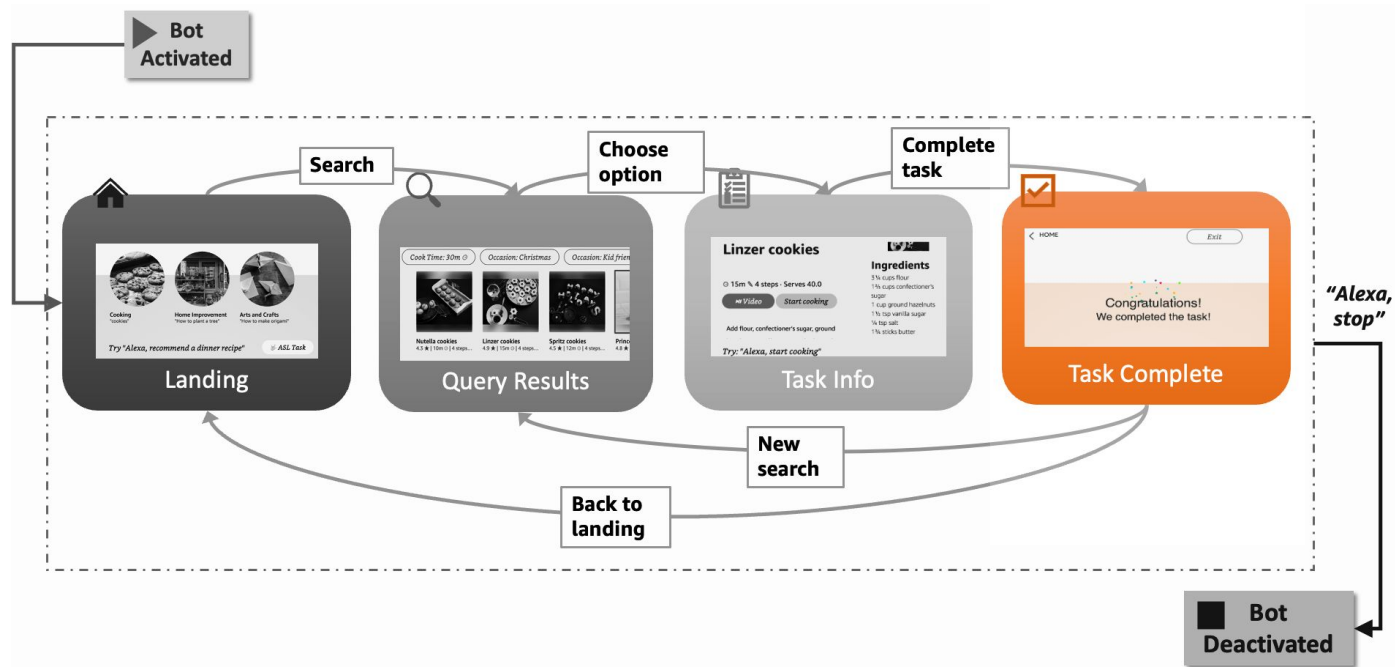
Bot Activated

Search

Choose option

Complete task

Cooking
"cookies"

Home Improvement
"How to plant a tree"

Arts and Crafts
"How to make origami"

Try "Alexa, recommend a dinner recipe"

ASL Task

Landing

Cook Time: 30m

Occasion: Christmas

Occasion: Kid frien

Nutella cookies
4.5 ★ | 18m | 4 steps

Linzer cookies
4.5 ★ | 15m | 4 steps

Spritz cookies
4.5 ★ | 12m | 4 steps

Prince
4.5

Query Results

Linzer cookies

15m 4 steps · Serves 40.0

Video

Start cooking

Add flour, confectioner's sugar, ground

Try: "Alexa, start cooking"

Ingredients
3 ¾ cups flour
1 ⅓ cups confectioner's sugar
1 cup ground hazelnuts
1 ½ tsp vanilla sugar
¼ tsp salt
1 ¾ sticks butter

Task Info

HOME

Exit

Congratulations!
We completed the task!

Task Complete

"Alexa, stop"

New search

Back to landing

Bot Deactivated